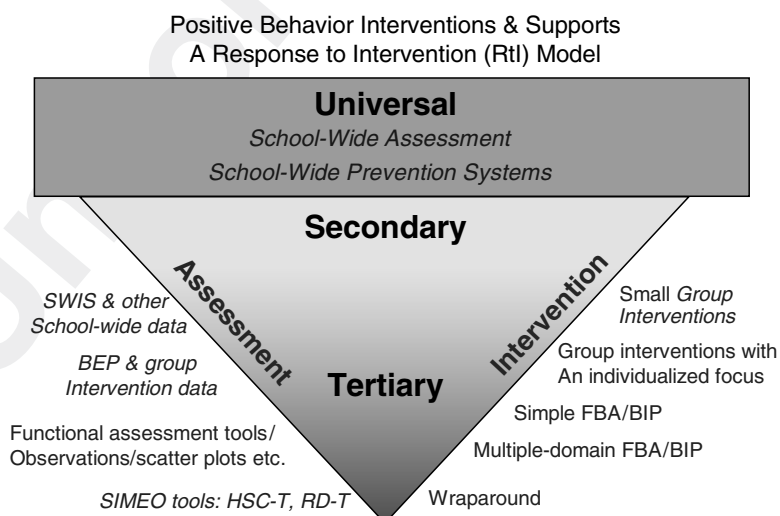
Positive Behavior Interventions & Supports
A Response to Intervention (RtI) Model

Universal
School-Wide Assessment
School-Wide Prevention Systems

Secondary

Assessment

Intervention

SWIS & other School-wide data

BEP & group Intervention data

Functional assessment tools/ Observations/scatter plots etc.

SIMEO tools: HSC-T, RD-T

Tertiary

Small Group Interventions

Group interventions with An individualized focus

Simple FBA/BIP

Multiple-domain FBA/BIP

Wraparound